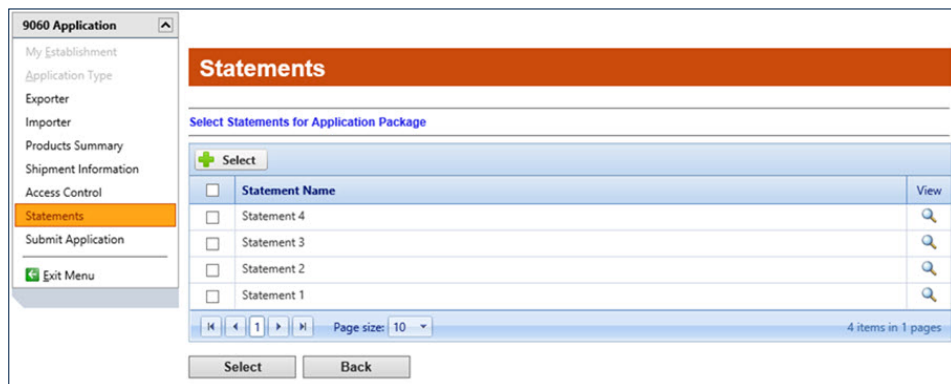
9060 Application

My Establishment
Application Type
Exporter
Importer
Products Summary
Shipment Information
Access Control
Statements
Submit Application
Exit Menu

Statements

Select Statements for Application Package

Select

| | Statement Name | View |
|---|---|---|
| | Statement 4 | |
| | Statement 3 | |
| | Statement 2 | |
| | Statement 1 | |

1 Page size: 10 4 items in 1 pages

Select Back